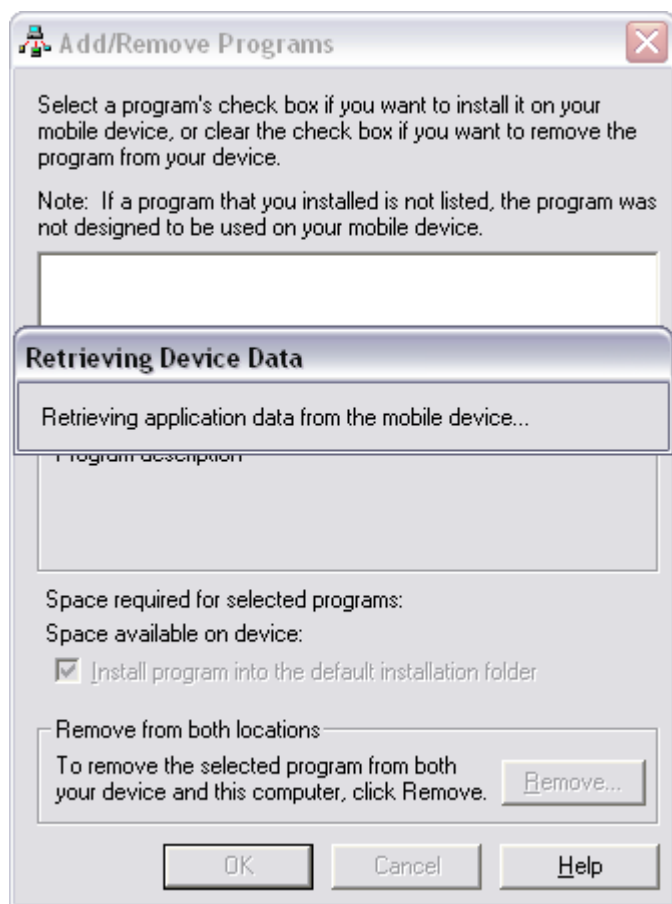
Add/Remove Programs

Select a program's check box if you want to install it on your mobile device, or clear the check box if you want to remove the program from your device.

Note: If a program that you installed is not listed, the program was not designed to be used on your mobile device.

Retrieving Device Data

Retrieving application data from the mobile device...

Program description

Space required for selected programs:

Space available on device:

Install program into the default installation folder

Remove from both locations

To remove the selected program from both your device and this computer, click Remove.

Remove...

OK

Cancel

Help